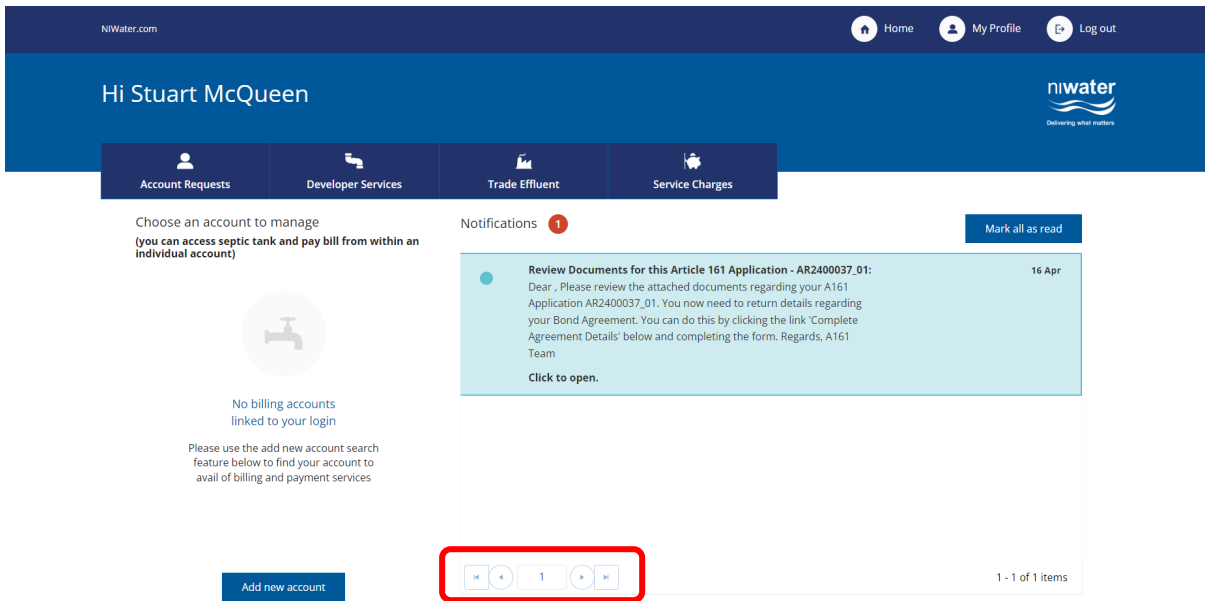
NIWater.com

Home My Profile Log out

Hi Stuart McQueen

niwater
Delivering what matters

Account Requests
Developer Services
Trade Effluent
Service Charges

Choose an account to manage
(you can access septic tank and pay bill from within an individual account)

No billing accounts linked to your login

Please use the add new account search feature below to find your account to avail of billing and payment services

Add new account

Notifications 1

Mark all as read

Review Documents for this Article 161 Application - AR2400037_01:
Dear , Please review the attached documents regarding your A161 Application AR2400037_01. You now need to return details regarding your Bond Agreement. You can do this by clicking the link 'Complete Agreement Details' below and completing the form. Regards, A161 Team

Click to open.

16 Apr

1

1 - 1 of 1 items